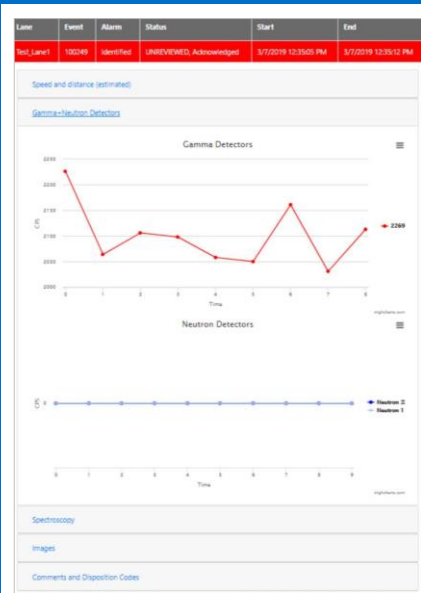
| Lane | Event | Alarm | Status | Start | End |
|---|---|---|---|---|---|
| Test_Lane1 | 100249 | Identified | UNREVIEWED, Acknowledged | 3/7/2019 12:35:05 PM | 3/7/2019 12:35:12 PM |

Speed and distance (estimated)

Gamma+Neutron Detectors

Gamma Detectors

2250
2200
2150
2100
2050
2000

CPS

0 1 2 3 4 5 6 7 8

Time

2269

Highcharts.com

Neutron Detectors

CPS 0

0 1 2 3 4 5 6 7 8

Time

Neutron 2
Neutron 1

Highcharts.com

Spectroscopy

Images

Comments and Disposition Codes